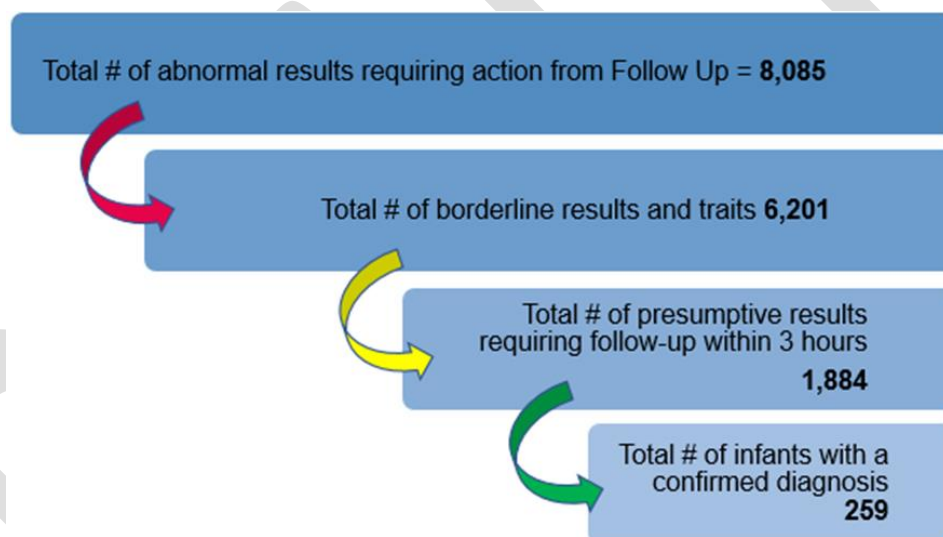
Total # of abnormal results requiring action from Follow Up = **8,085**

Total # of borderline results and traits **6,201**

Total # of presumptive results requiring follow-up within 3 hours **1,884**

Total # of infants with a confirmed diagnosis **259**